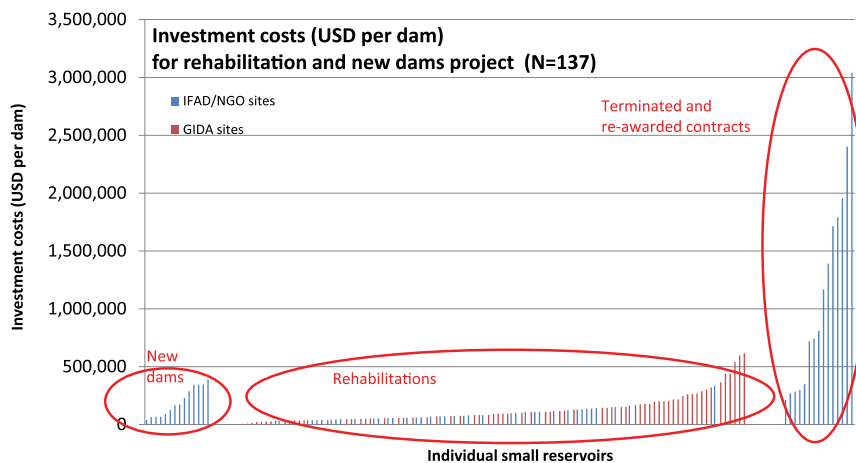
Investment costs (USD per dam)
for rehabilitation and new dams project (N=137)

IFAD/NGO sites
GIDA sites

Terminated and
re-awarded contracts

3,500,000
3,000,000
2,500,000
2,000,000
1,500,000
1,000,000
500,000
0

Investment costs (USD per dam)

New
dams

Rehabilitations

Individual small reservoirs